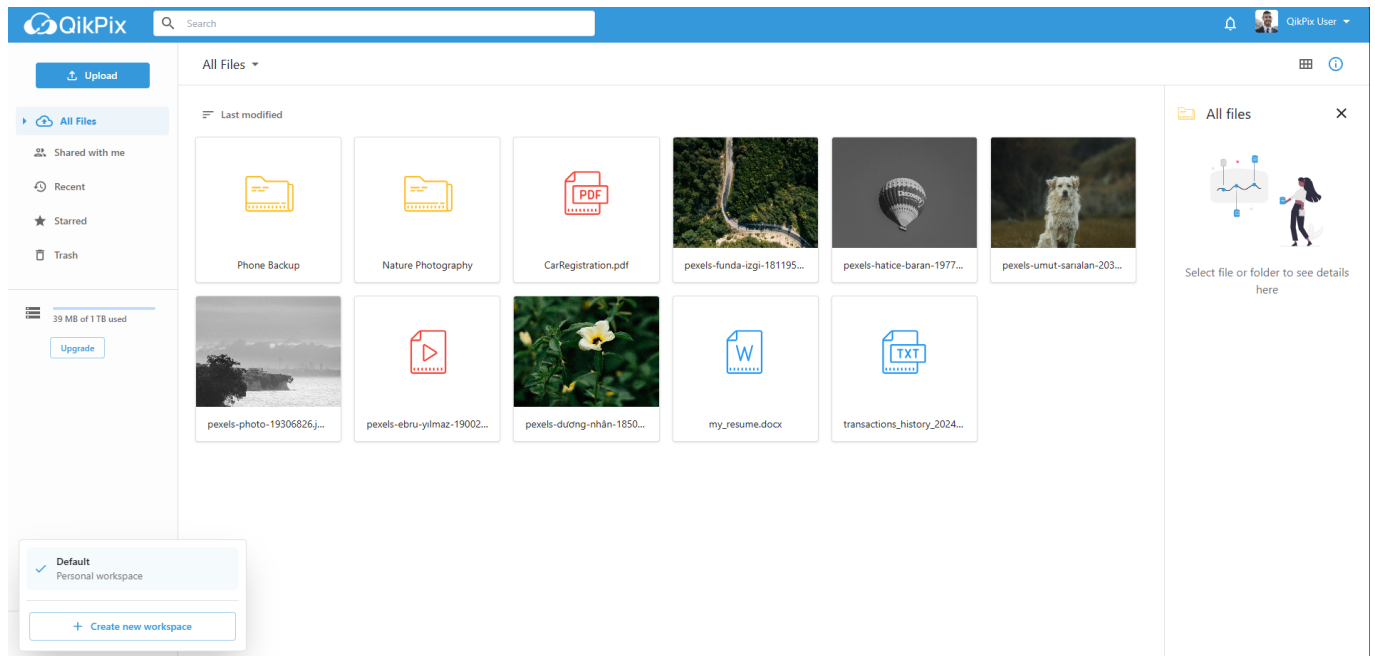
QikPix

Search

QikPix User

Upload

All Files

Shared with me

Recent

Starred

Trash

39 MB of 1 TB used

Upgrade

All Files

Last modified

PDF

Phone Backup

Nature Photography

CarRegistration.pdf

pexels-funda-izgi-181195...

pexels-hatice-baran-1977...

pexels-umut-sarıalan-203...

pexels-photo-19306826.j...

pexels-ebru-yılmaz-19002...

pexels-dương-nhân-1850...

W

my_resume.docx

TXT

transactions_history_2024...

All files

Select file or folder to see details here

Default
Personal workspace

Create new workspace